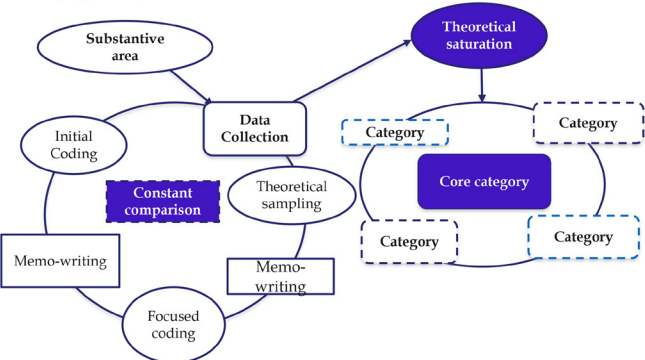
Substantive area

Data Collection

Theoretical saturation

Initial Coding

Constant comparison

Theoretical sampling

Memo-writing

Memo-writing

Focused coding

Category

Category

Core category

Category

Category